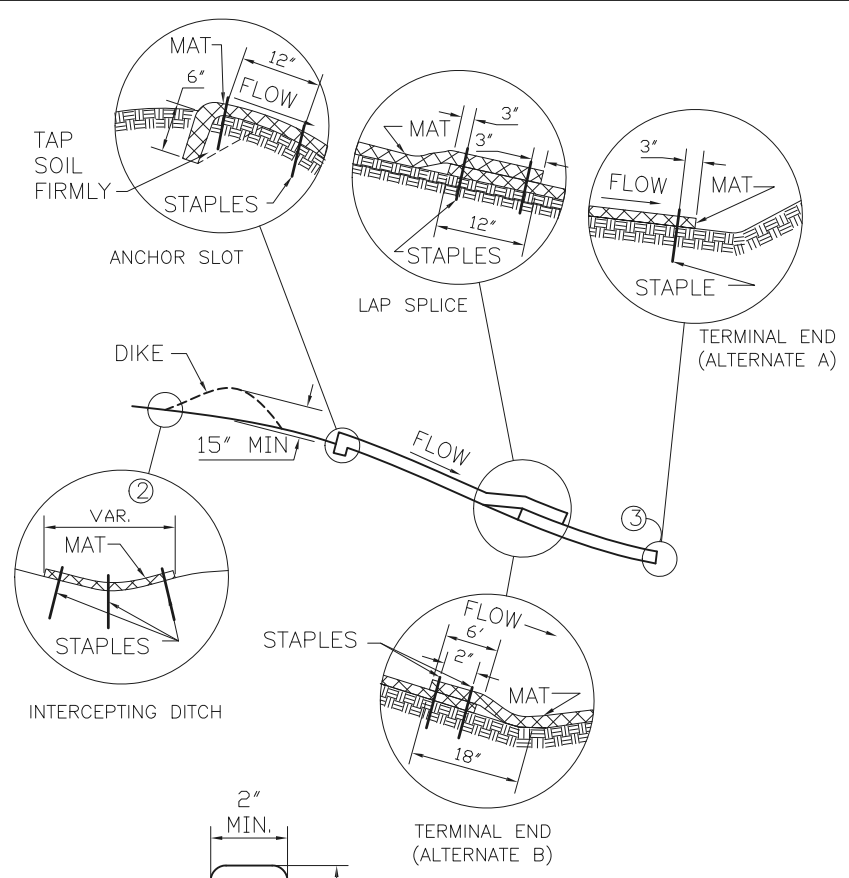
MAT
12″
6″
FLOW
TAP SOIL FIRMLY
STAPLES
ANCHOR SLOT

MAT
3″
3″
12″
STAPLES
LAP SPLICE

3″
FLOW
MAT
STAPLE
TERMINAL END (ALTERNATE A)

DIKE
15″ MIN
FLOW

②
VAR.
MAT
STAPLES
INTERCEPTING DITCH

③

STAPLES
FLOW
6′
2″
MAT
18″
TERMINAL END (ALTERNATE B)

2″ MIN.